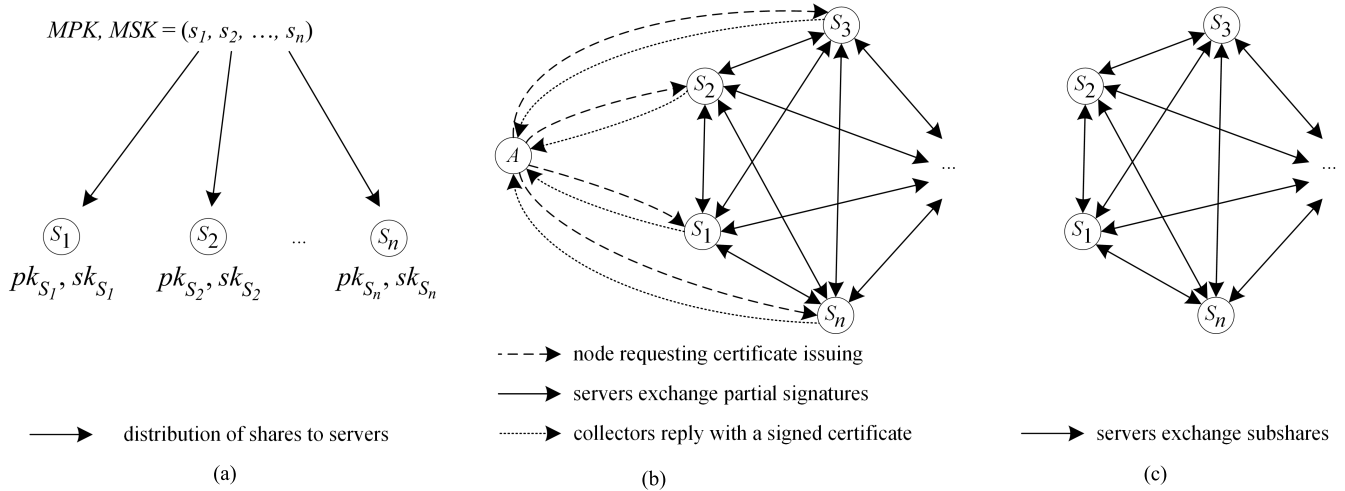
$MPK, MSK = (s_1, s_2, \ldots, s_n)$

$S_1$ $S_2$ ... $S_n$

$pk_{S_1}, sk_{S_1}$ $pk_{S_2}, sk_{S_2}$ $pk_{S_n}, sk_{S_n}$

distribution of shares to servers

(a)

$S_3$ $S_2$ $A$ ... $S_1$ $S_n$

node requesting certificate issuing

servers exchange partial signatures

collectors reply with a signed certificate

(b)

$S_3$ $S_2$ ... $S_1$ $S_n$

servers exchange subshares

(c)